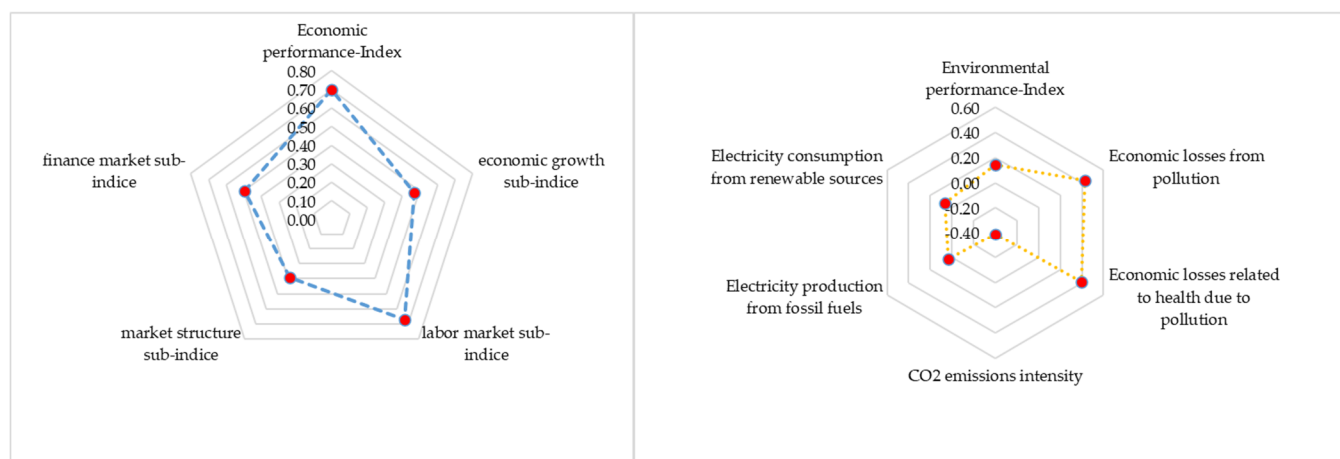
Economic performance-Index

0.80
0.70
0.60
0.50
0.40
0.30
0.20
0.10
0.00

economic growth sub-indice

labor market sub-indice

market structure sub-indice

finance market sub-indice

Environmental performance-Index

0.60
0.40
0.20
0.00
-0.20
-0.40

Economic losses from pollution

Economic losses related to health due to pollution

CO2 emissions intensity

Electricity production from fossil fuels

Electricity consumption from renewable sources